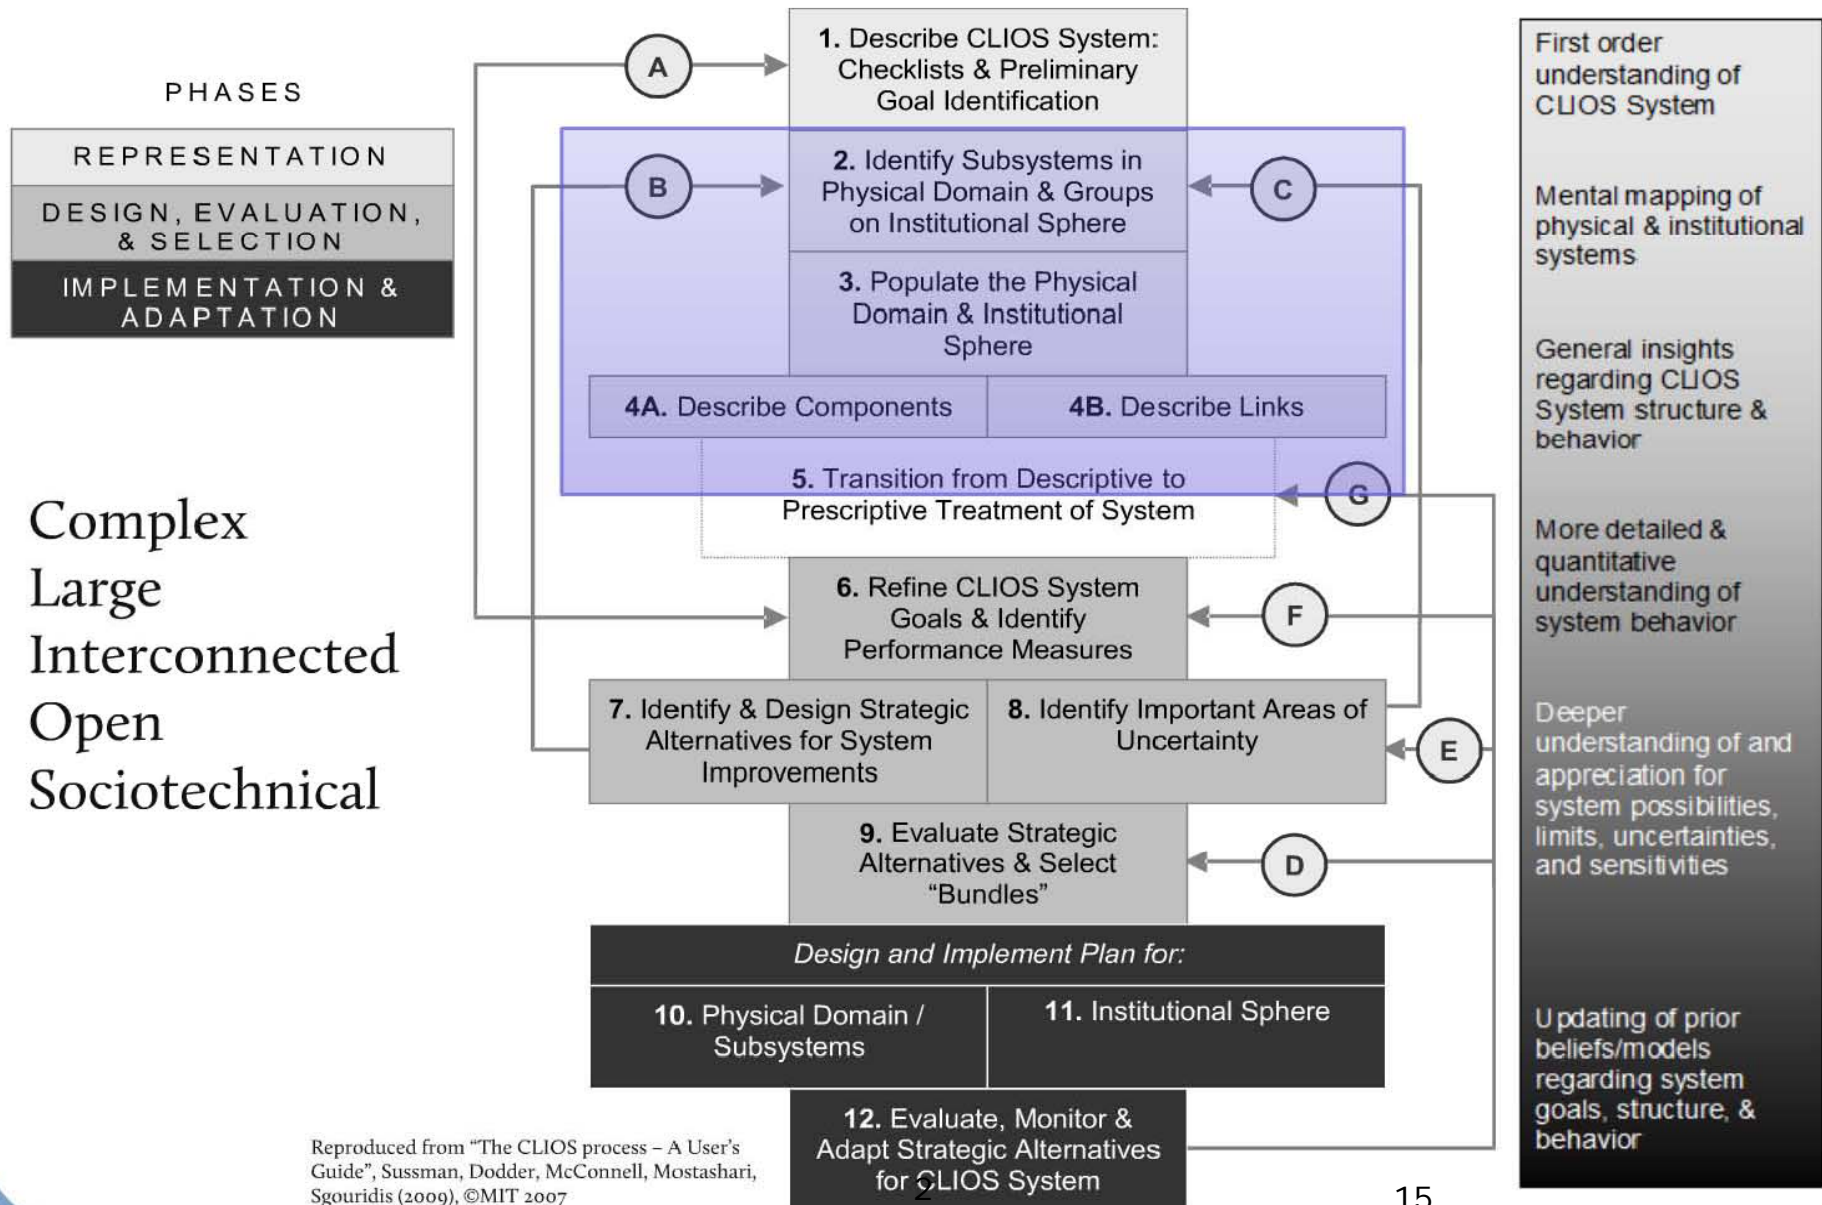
PHASES

REPRESENTATION

DESIGN, EVALUATION, & SELECTION

IMPLEMENTATION & ADAPTATION

Complex
Large
Interconnected
Open
Sociotechnical

A

1. Describe CLIOS System: Checklists & Preliminary Goal Identification

B

2. Identify Subsystems in Physical Domain & Groups on Institutional Sphere

C

3. Populate the Physical Domain & Institutional Sphere

4A. Describe Components

4B. Describe Links

5. Transition from Descriptive to Prescriptive Treatment of System

G

6. Refine CLIOS System Goals & Identify Performance Measures

F

7. Identify & Design Strategic Alternatives for System Improvements

8. Identify Important Areas of Uncertainty

E

9. Evaluate Strategic Alternatives & Select "Bundles"

D

Design and Implement Plan for:

10. Physical Domain / Subsystems

11. Institutional Sphere

12. Evaluate, Monitor & Adapt Strategic Alternatives for CLIOS System

First order understanding of CLIOS System

Mental mapping of physical & institutional systems

General insights regarding CLIOS System structure & behavior

More detailed & quantitative understanding of system behavior

Deeper understanding of and appreciation for system possibilities, limits, uncertainties, and sensitivities

Updating of prior beliefs/models regarding system goals, structure, & behavior

Reproduced from "The CLIOS process – A User's Guide", Sussman, Dodder, McConnell, Mostashari, Sgouridis (2009), ©MIT 2007

2

15